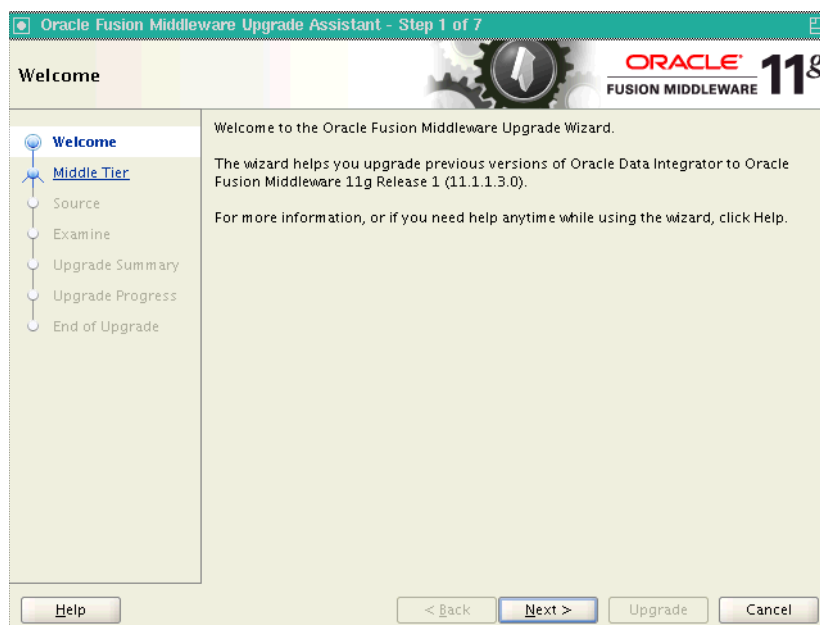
Oracle Fusion Middleware Upgrade Assistant - Step 1 of 7

Welcome

ORACLE FUSION MIDDLEWARE 11g

Welcome
Middle Tier
Source
Examine
Upgrade Summary
Upgrade Progress
End of Upgrade

Welcome to the Oracle Fusion Middleware Upgrade Wizard.

The wizard helps you upgrade previous versions of Oracle Data Integrator to Oracle Fusion Middleware 11g Release 1 (11.1.1.3.0).

For more information, or if you need help anytime while using the wizard, click Help.

Help

< Back

Next >

Upgrade

Cancel